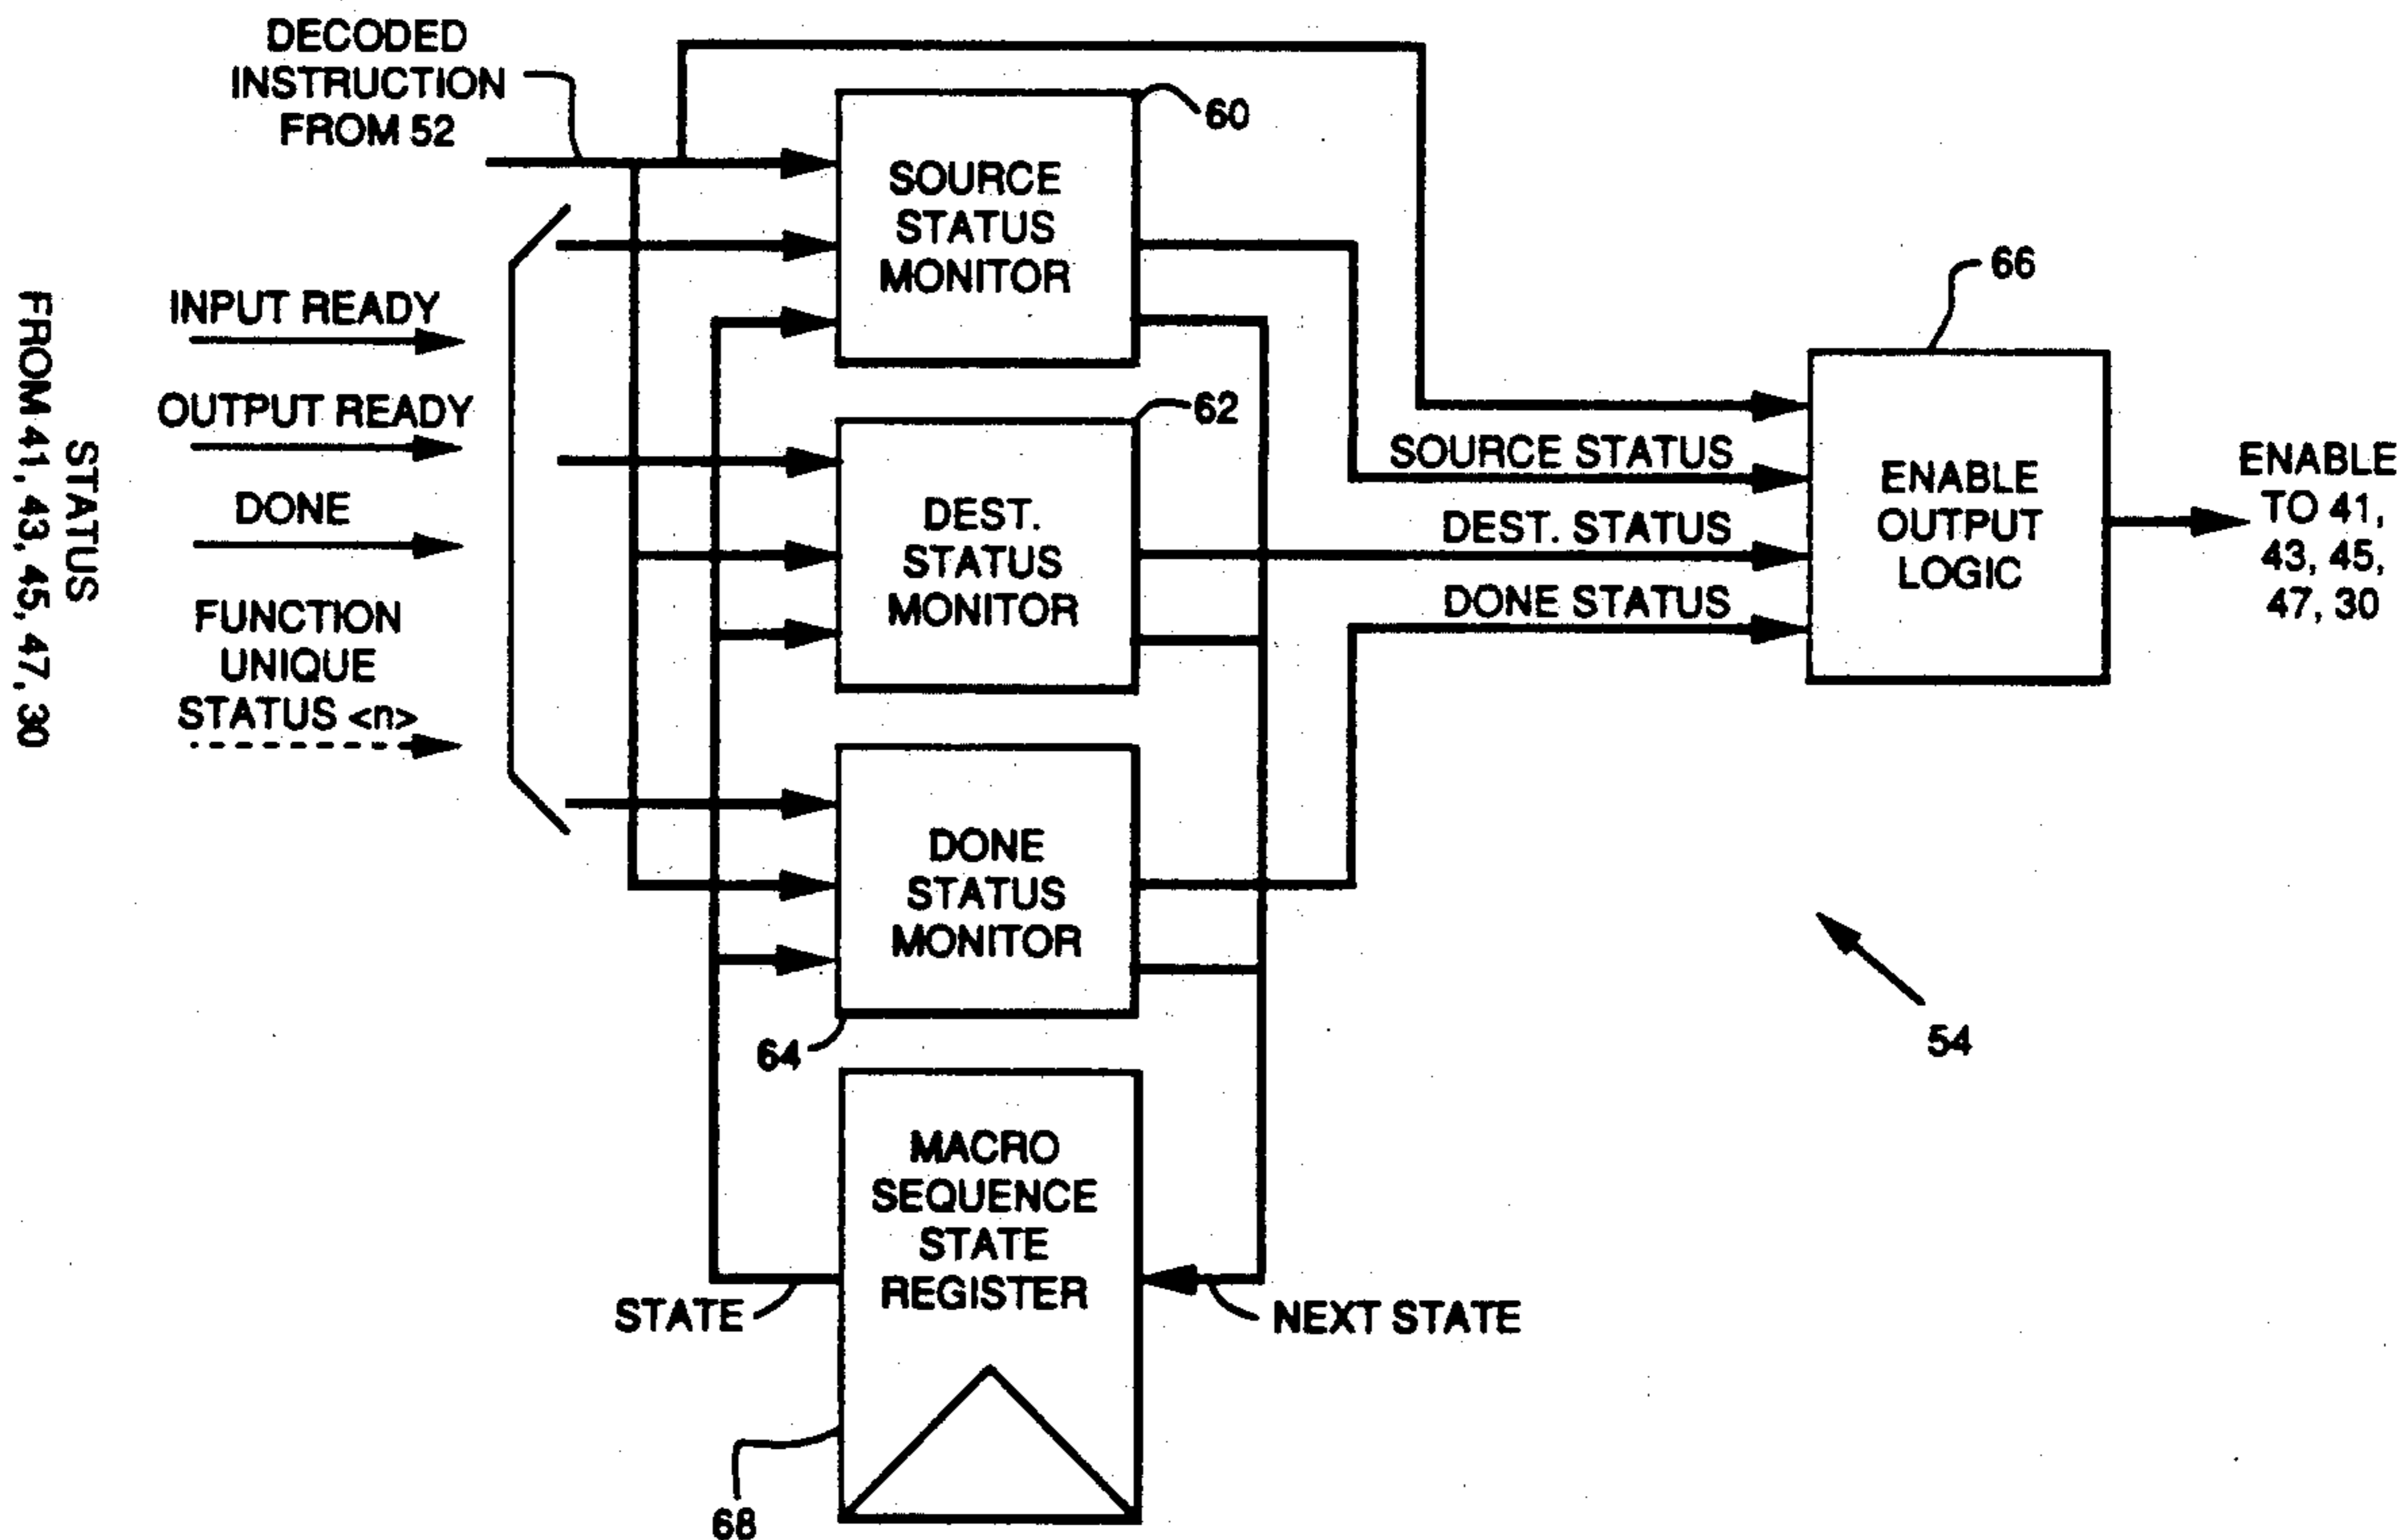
DECODED INSTRUCTION FROM 52

60

SOURCE STATUS MONITOR

66

STATUS FROM 41, 43, 45, 47, 30

INPUT READY

OUTPUT READY

DONE

FUNCTION UNIQUE STATUS <n>

62

DEST. STATUS MONITOR

SOURCE STATUS

DEST. STATUS

DONE STATUS

ENABLE OUTPUT LOGIC

ENABLE TO 41, 43, 45, 47, 30

DONE STATUS MONITOR

64

54

MACRO SEQUENCE STATE REGISTER

STATE

NEXT STATE

68